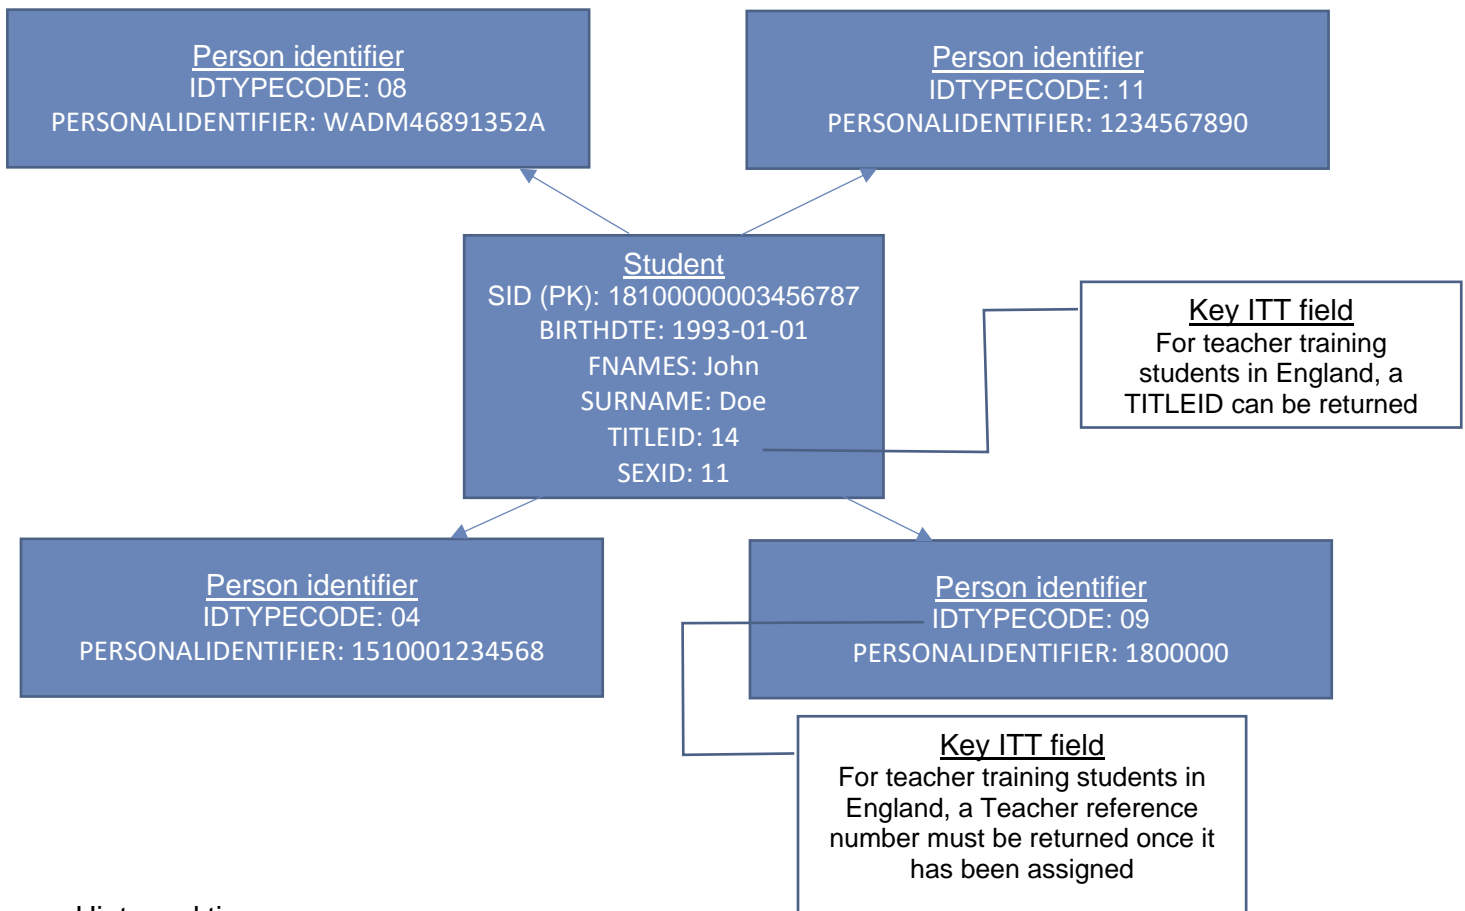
Person identifier
IDTYPECODE: 08
PERSONALIDENTIFIER: WADM46891352A

Person identifier
IDTYPECODE: 11
PERSONALIDENTIFIER: 1234567890

Student
SID (PK): 18100000003456787
BIRTHDTE: 1993-01-01
FNAMES: John
SURNAME: Doe
TITLEID: 14
SEXID: 11

Key ITT field
For teacher training students in England, a TITLEID can be returned

Person identifier
IDTYPECODE: 04
PERSONALIDENTIFIER: 1510001234568

Person identifier
IDTYPECODE: 09
PERSONALIDENTIFIER: 1800000

Key ITT field
For teacher training students in England, a Teacher reference number must be returned once it has been assigned

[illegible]